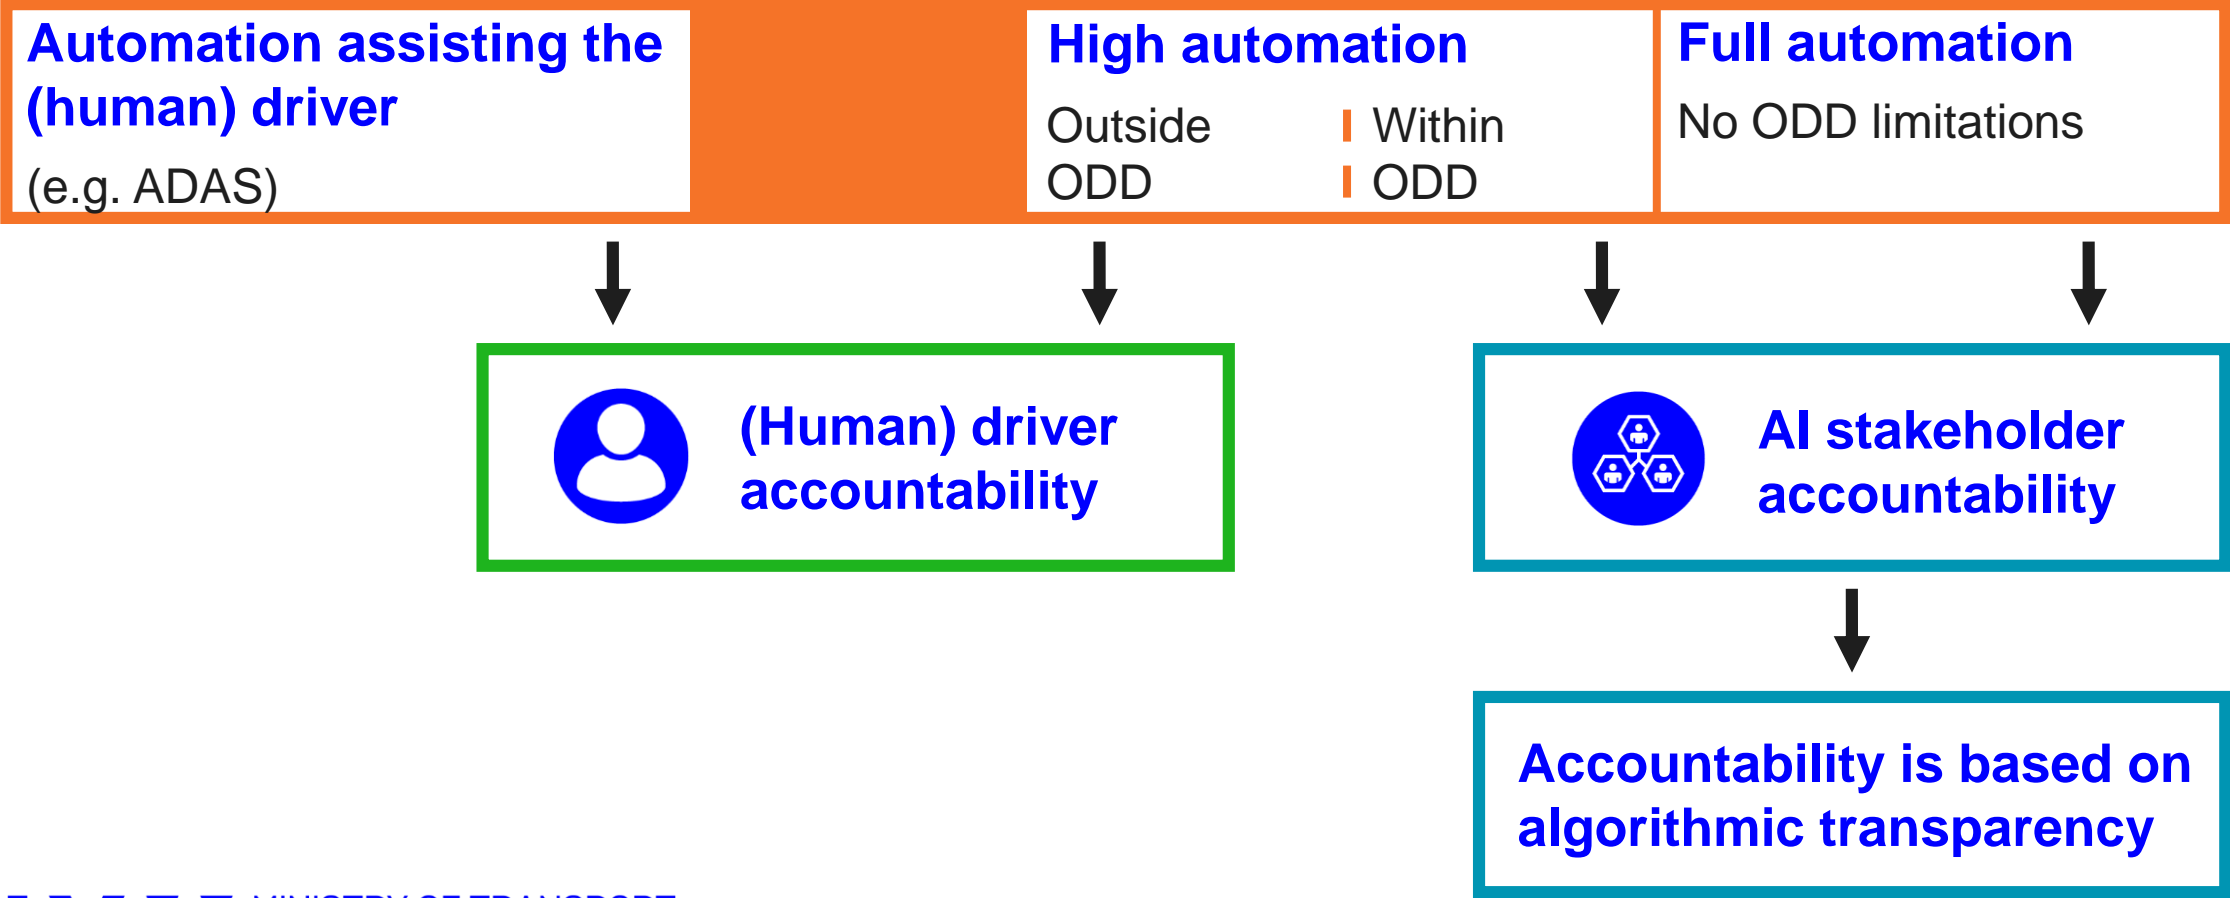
Automation assisting the (human) driver

(e.g. ADAS)

High automation

Outside ODD

Within ODD

Full automation

No ODD limitations

(Human) driver accountability

AI stakeholder accountability

Accountability is based on algorithmic transparency

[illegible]